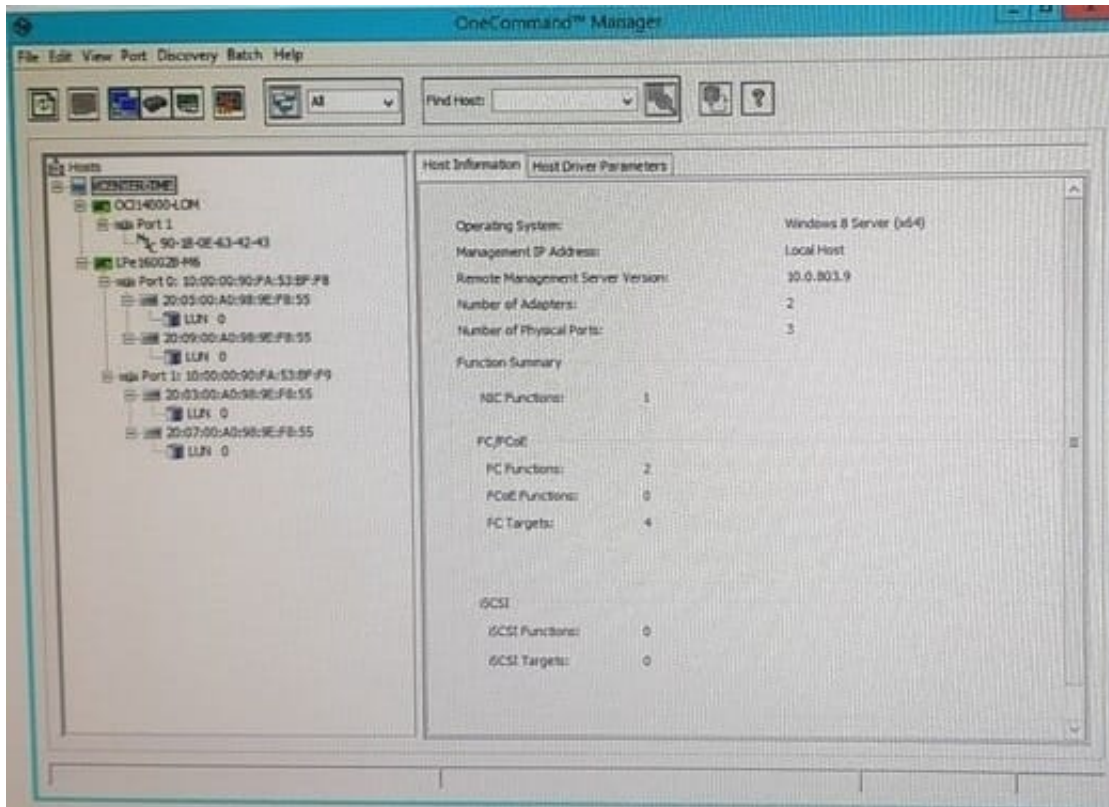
OneCommand™ Manager

File Edit View Port Discovery Batch Help

All

Find Host:

Hosts
VCENTER-TME
OCl14000-LOM
Port 1
90-18-0E-63-42-43
LPe16002B-M6
Port 0: 10:00:00:90:FA:53:BF:F8
20:05:00:A0:98:9E:F8:55
LUN 0
20:09:00:A0:98:9E:F8:55
LUN 0
Port 1: 10:00:00:90:FA:53:BF:F9
20:03:00:A0:98:9E:F8:55
LUN 0
20:07:00:A0:98:9E:F8:55
LUN 0

Host Information | Host Driver Parameters

| | |
|---|---|
| Operating System: | Windows 8 Server (x64) |
| Management IP Address: | Local Host |
| Remote Management Server Version: | 10.0.803.9 |
| Number of Adapters: | 2 |
| Number of Physical Ports: | 3 |

Function Summary

NIC Functions: 1

FC/FCoE

FC Functions: 2

FCoE Functions: 0

FC Targets: 4

iSCSI

iSCSI Functions: 0

iSCSI Targets: 0